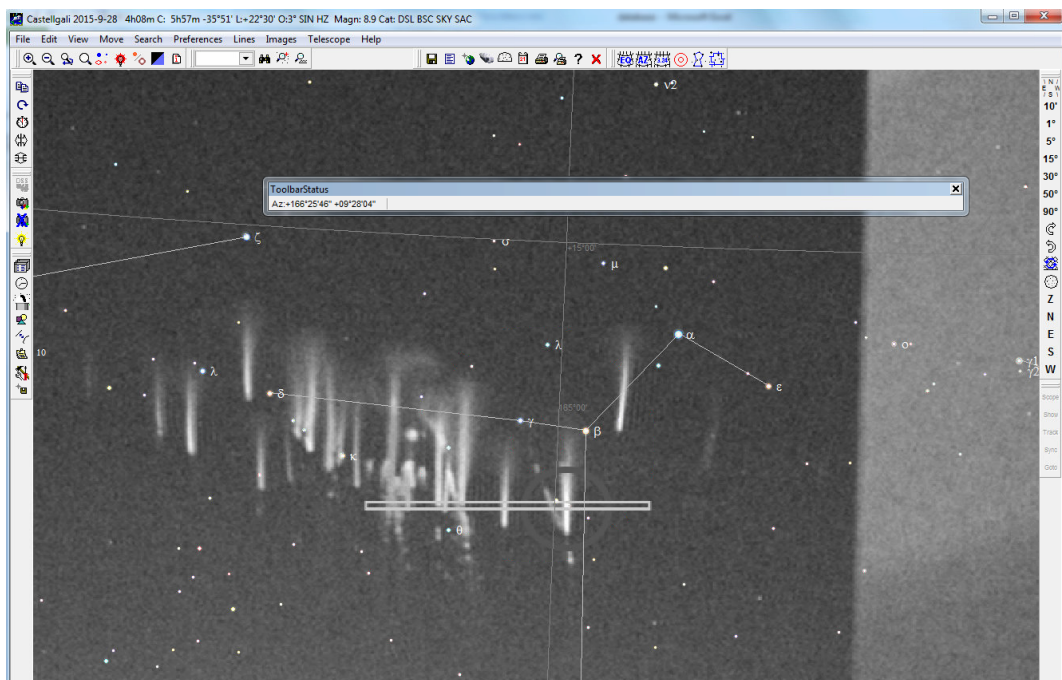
Castellgali 2015-9-28 4h08m C: 5h57m -35°51' L:+22°30' O:3° SIN HZ Magn: 8.9 Cat: DSL BSC SKY SAC

File Edit View Move Search Preferences Lines Images Telescope Help

ToolbarStatus

Az:+166°25'46" +09°28'04"

ν2

ζ

σ

+15°00'

μ

λ

α

λ

ε

δ

γ

β

+85°00'

κ

θ

ο

γ1

γ2

10

10'
1°
5°
15°
30°
50°
90°
Z
N
E
S
W
Scope
Show
Track
Sync
Goto